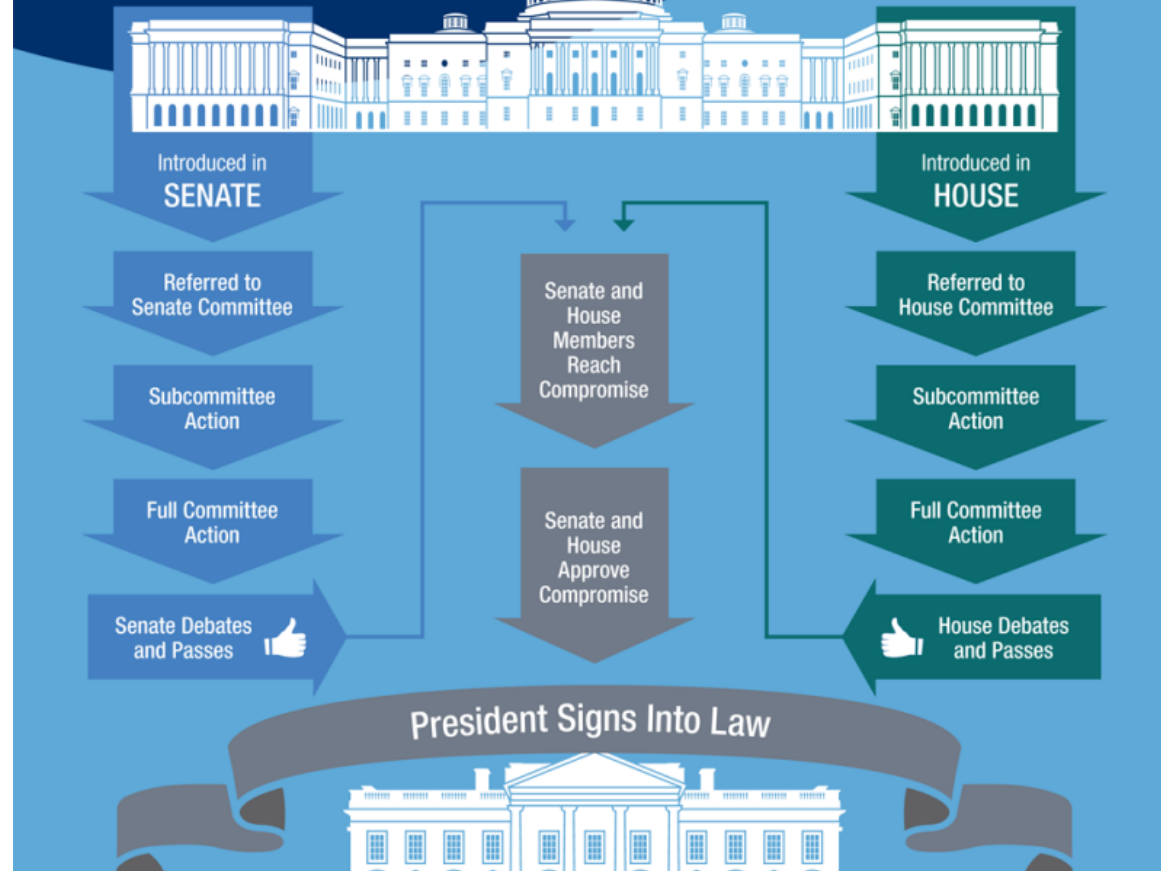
Introduced in
SENATE

Referred to Senate Committee

Subcommittee Action

Full Committee Action

Senate Debates and Passes

Senate and House Members Reach Compromise

Senate and House Approve Compromise

Introduced in
HOUSE

Referred to House Committee

Subcommittee Action

Full Committee Action

House Debates and Passes

President Signs Into Law